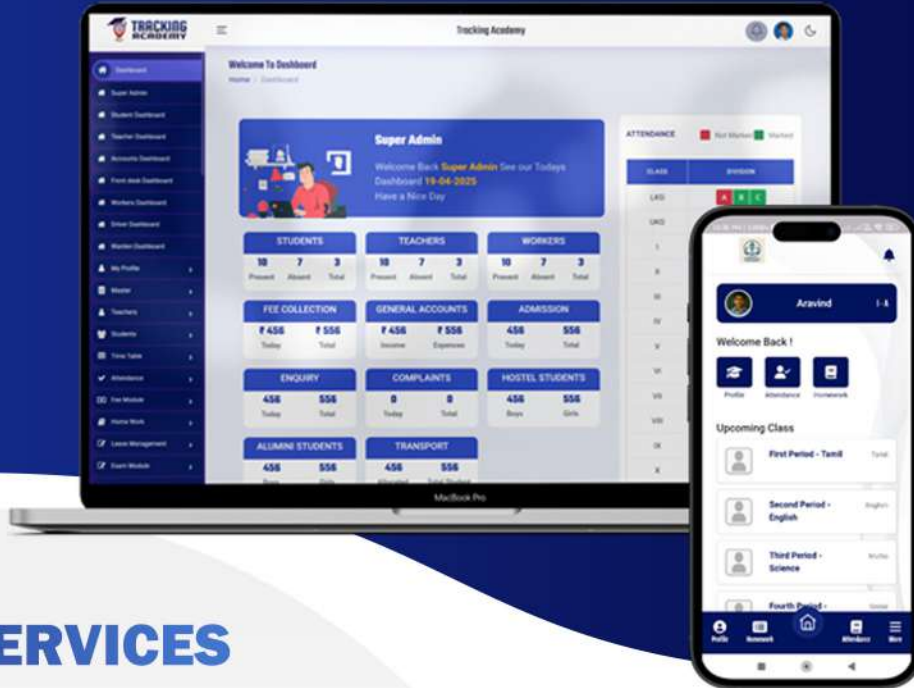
TRACKING ACADEMY

Tracking Academy

Dashboard
Super Admin
Student Dashboard
Teacher Dashboard
Accounts Dashboard
Front desk Dashboard
Workers Dashboard
Driver Dashboard
Warden Dashboard
My Profile
Master
Teachers
Students
Time Table
Attendance
Fee Module
Home Work
Leave Management
Exam Module

Welcome To Dashboard
Home / Dashboard

Super Admin
Welcome Back Super Admin See our Todays Dashboard 19-04-2025
Have a Nice Day

| STUDENTS | | | TEACHERS | | | WORKERS | | |
|---|---|---|---|---|---|---|---|---|
| 10 | 7 | 3 | 10 | 7 | 3 | 10 | 7 | 3 |
| Present | Absent | Total | Present | Absent | Total | Present | Absent | Total |

| FEE COLLECTION | | GENERAL ACCOUNTS | | ADMISSION | |
|---|---|---|---|---|---|
| ₹ 456 | ₹ 556 | ₹ 456 | ₹ 556 | 456 | 556 |
| Today | Total | Income | Expenses | Today | Total |

| ENQUIRY | | COMPLAINTS | | HOSTEL STUDENTS | |
|---|---|---|---|---|---|
| 456 | 556 | 0 | 0 | 456 | 556 |
| Today | Total | Today | Total | Boys | Girls |

| ALUMINI STUDENTS | | TRANSPORT | |
|---|---|---|---|
| 456 | 556 | 456 | 556 |
| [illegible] | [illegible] | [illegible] | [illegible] |

ATTENDANCE Not Marked Marked

| CLASS | DIVISION |
|---|---|
| LKG | A B C |
| UKG | |
| I | |
| II | |
| III | |
| IV | |
| V | |
| VI | |
| VII | |
| VIII | |
| IX | |
| X | |

MacBook Pro

Aravind I-A

Welcome Back !
Profile Attendance Homework

Upcoming Class
First Period - Tamil Tamil
Second Period - English English
Third Period - Science Maths
Fourth Period - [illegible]

Profile Homework Attendance More

ERVICES